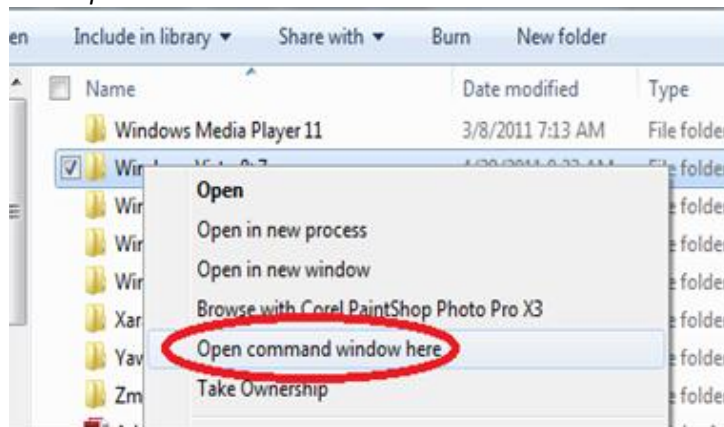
en Include in library ▾ Share with ▾ Burn New folder

| Name | Date modified | Type |
|---|---|---|
| Windows Media Player 11 | 3/8/2011 7:13 AM | File folder |
| Wir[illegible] | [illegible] | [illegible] folder |
| Wir | | folder |
| Wir | | folder |
| Wir | | folder |
| Xar | | folder |
| Yav | | folder |
| Zm | | folder |

Open
Open in new process
Open in new window
Browse with Corel PaintShop Photo Pro X3
Open command window here
Take Ownership